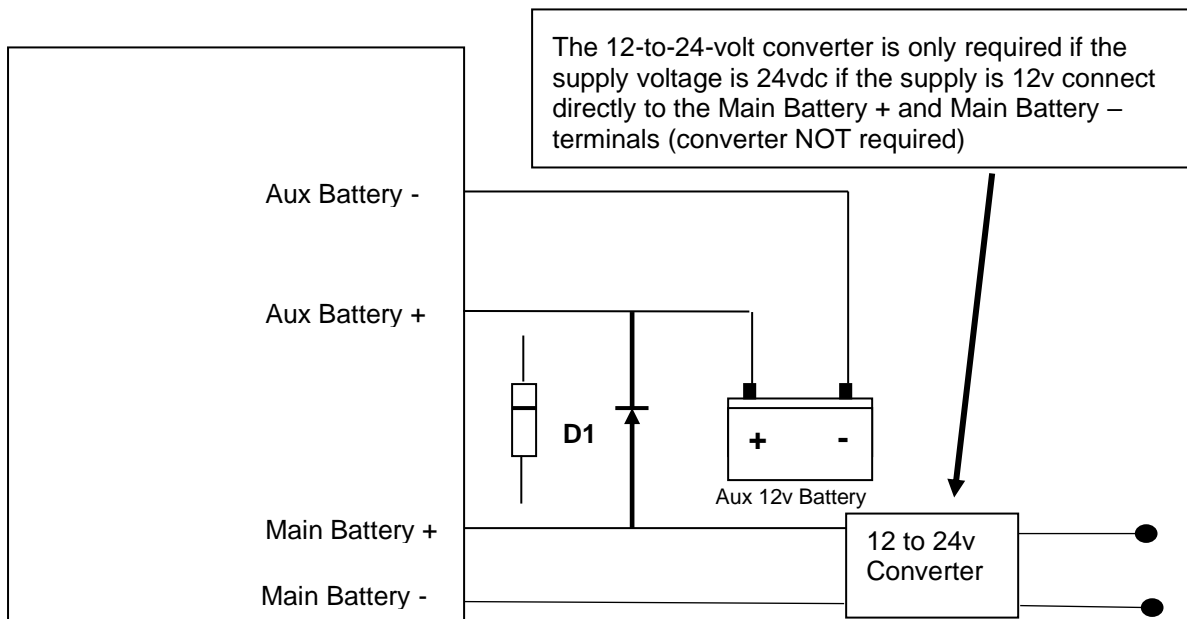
The 12-to-24-volt converter is only required if the supply voltage is 24vdc if the supply is 12v connect directly to the Main Battery + and Main Battery – terminals (converter NOT required)

Aux Battery -

Aux Battery +

D1

+

-

Aux 12v Battery

Main Battery +

Main Battery -

12 to 24v Converter